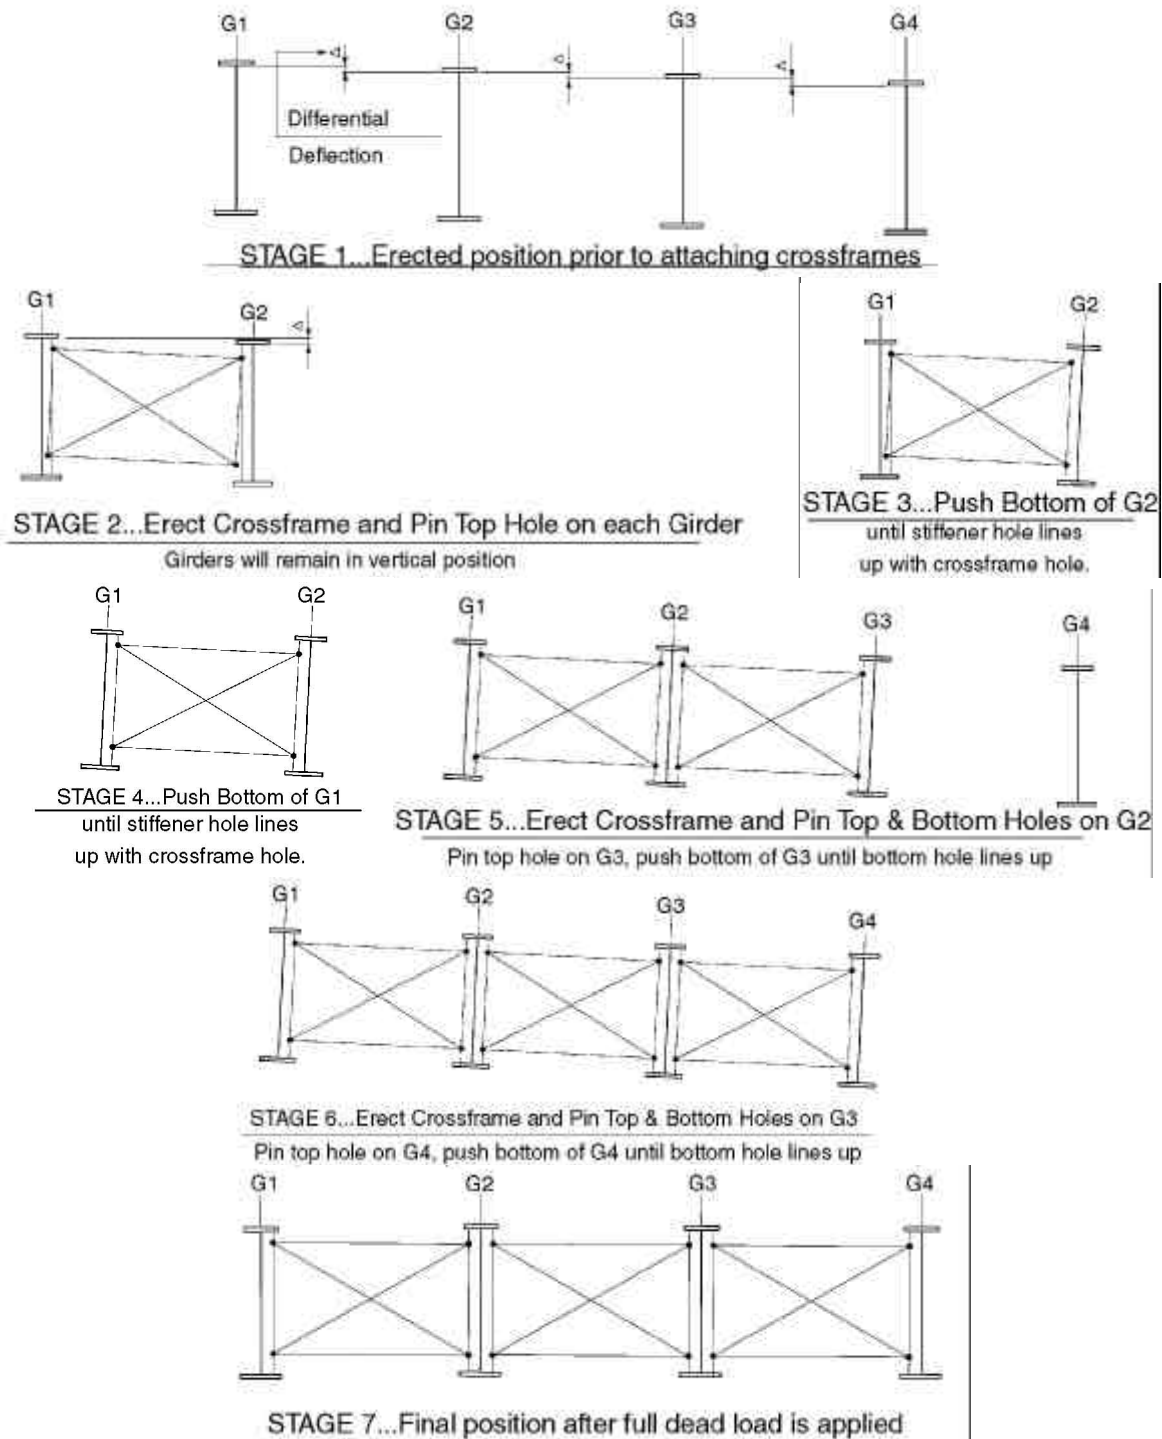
G1 G2 G3 G4

Δ Δ Δ

Differential

Deflection

STAGE 1...Erected position prior to attaching crossframes

G1 G2

Δ

STAGE 2...Erect Crossframe and Pin Top Hole on each Girder

Girders will remain in vertical position

G1 G2

STAGE 3...Push Bottom of G2

until stiffener hole lines up with crossframe hole.

G1 G2

STAGE 4...Push Bottom of G1

until stiffener hole lines up with crossframe hole.

G1 G2 G3 G4

STAGE 5...Erect Crossframe and Pin Top & Bottom Holes on G2

Pin top hole on G3, push bottom of G3 until bottom hole lines up

G1 G2 G3 G4

STAGE 6...Erect Crossframe and Pin Top & Bottom Holes on G3

Pin top hole on G4, push bottom of G4 until bottom hole lines up

G1 G2 G3 G4

STAGE 7...Final position after full dead load is applied